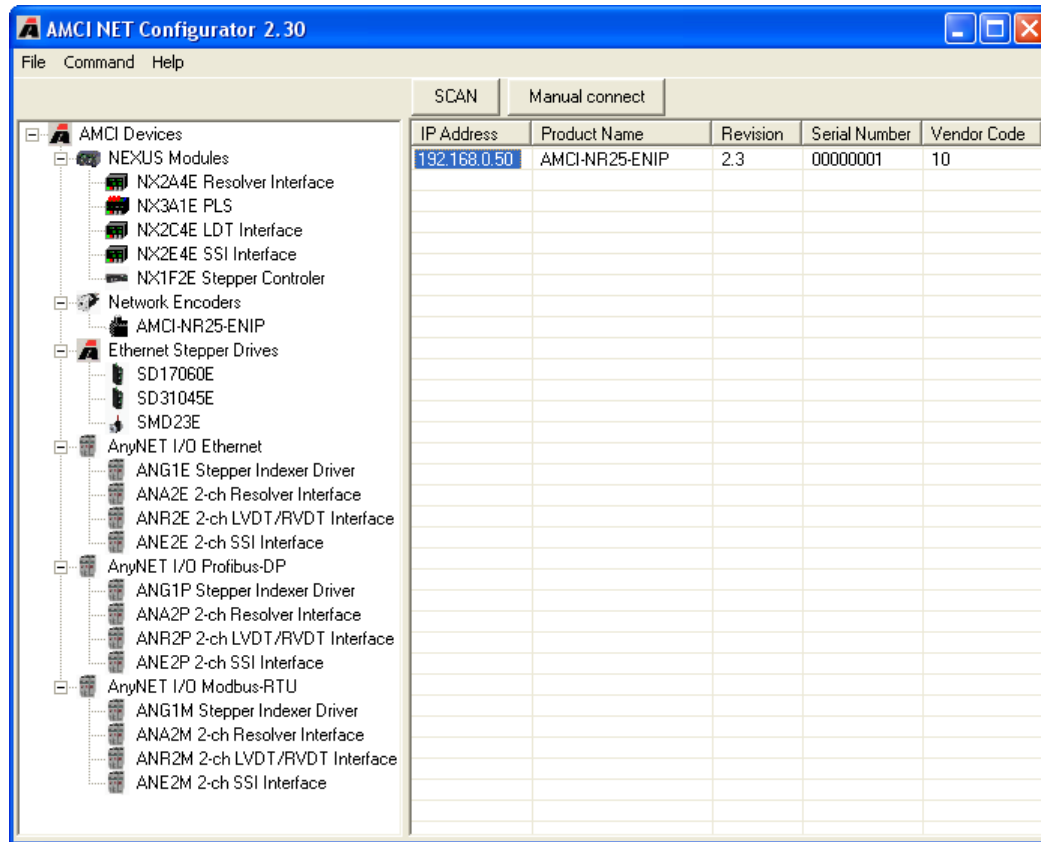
AMCI NET Configurator 2.30

File Command Help

SCAN
Manual connect

AMCI Devices
NEXUS Modules
NX2A4E Resolver Interface
NX3A1E PLS
NX2C4E LDT Interface
NX2E4E SSI Interface
NX1F2E Stepper Controler
Network Encoders
AMCI-NR25-ENIP
Ethernet Stepper Drives
SD17060E
SD31045E
SMD23E
AnyNET I/O Ethernet
ANG1E Stepper Indexer Driver
ANA2E 2-ch Resolver Interface
ANR2E 2-ch LVDT/RVDT Interface
ANE2E 2-ch SSI Interface
AnyNET I/O Profibus-DP
ANG1P Stepper Indexer Driver
ANA2P 2-ch Resolver Interface
ANR2P 2-ch LVDT/RVDT Interface
ANE2P 2-ch SSI Interface
AnyNET I/O Modbus-RTU
ANG1M Stepper Indexer Driver
ANA2M 2-ch Resolver Interface
ANR2M 2-ch LVDT/RVDT Interface
ANE2M 2-ch SSI Interface

| IP Address | Product Name | Revision | Serial Number | Vendor Code |
|---|---|---|---|---|
| 192.168.0.50 | AMCI-NR25-ENIP | 2.3 | 00000001 | 10 |